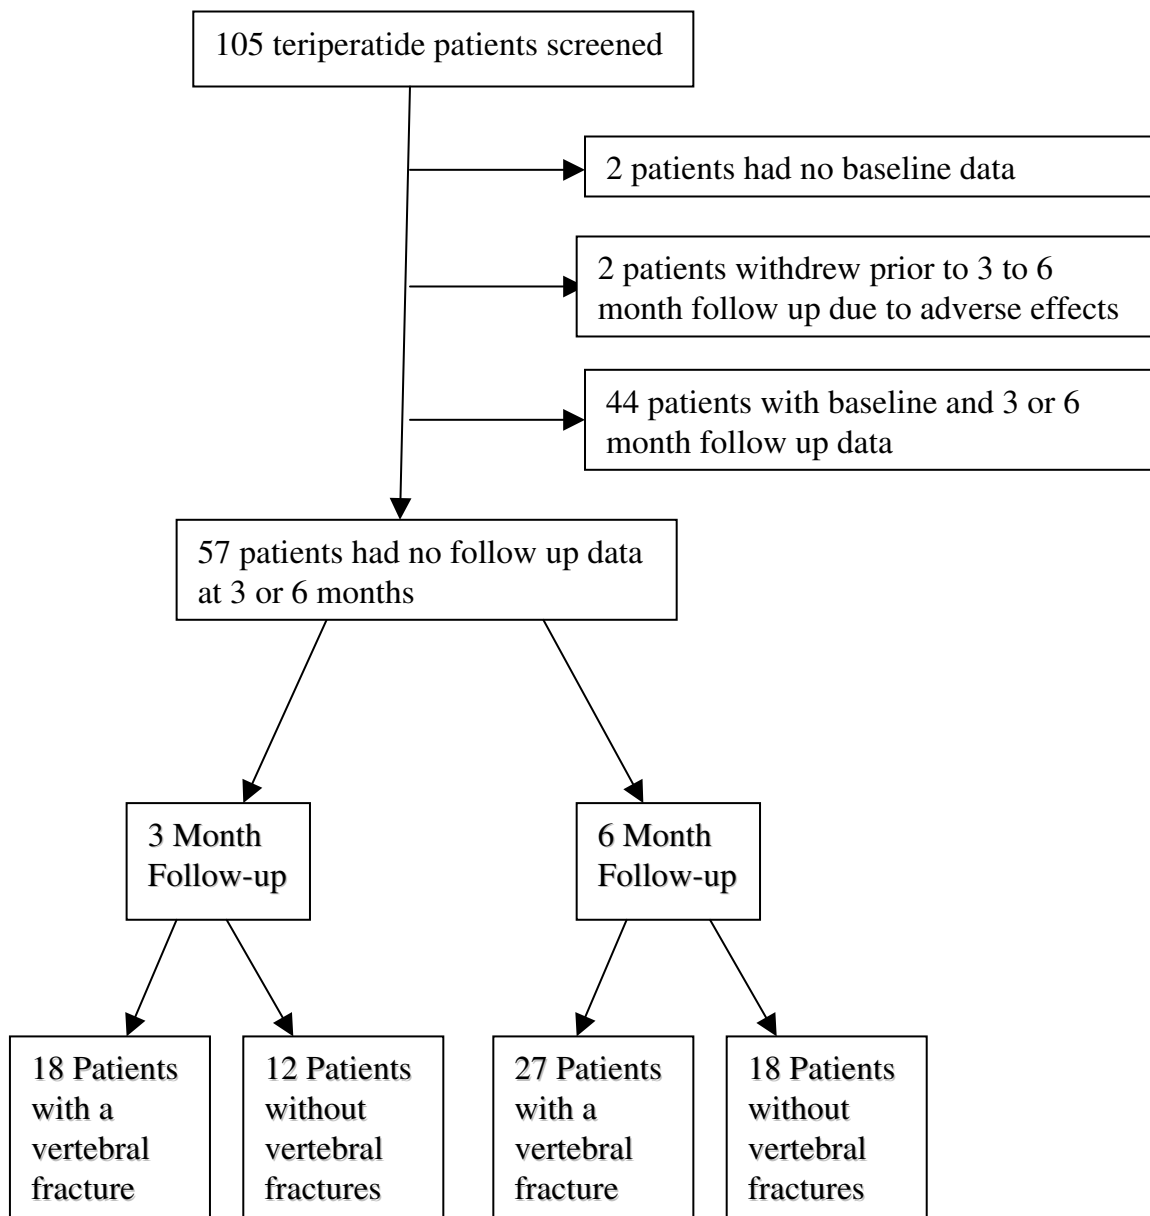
105 teriperatide patients screened

2 patients had no baseline data

2 patients withdrew prior to 3 to 6 month follow up due to adverse effects

44 patients with baseline and 3 or 6 month follow up data

57 patients had no follow up data at 3 or 6 months

3 Month Follow-up

6 Month Follow-up

18 Patients with a vertebral fracture

12 Patients without vertebral fractures

27 Patients with a vertebral fracture

18 Patients without vertebral fractures